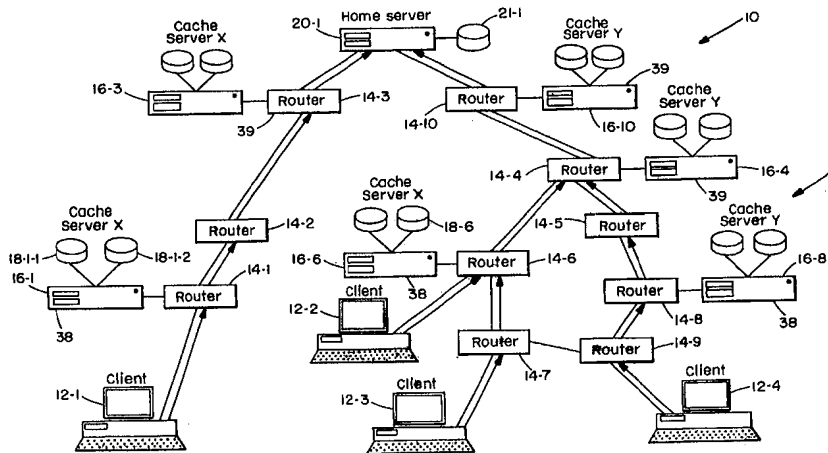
Home server
20-1
21-1
10
Cache Server X
16-3
Router
14-3
39
Cache Server Y
39
Router
14-10
16-10
Cache Server Y
16-4
14-4
Router
39
Router
14-2
Cache Server X
18-6
14-5
Router
Cache Server X
18-1-1
18-1-2
16-1
Router
14-1
38
16-6
Router
14-6
38
Client
12-2
Cache Server Y
16-8
Router
14-8
38
Router
14-7
Router
14-9
Client
12-1
Client
12-3
Client
12-4